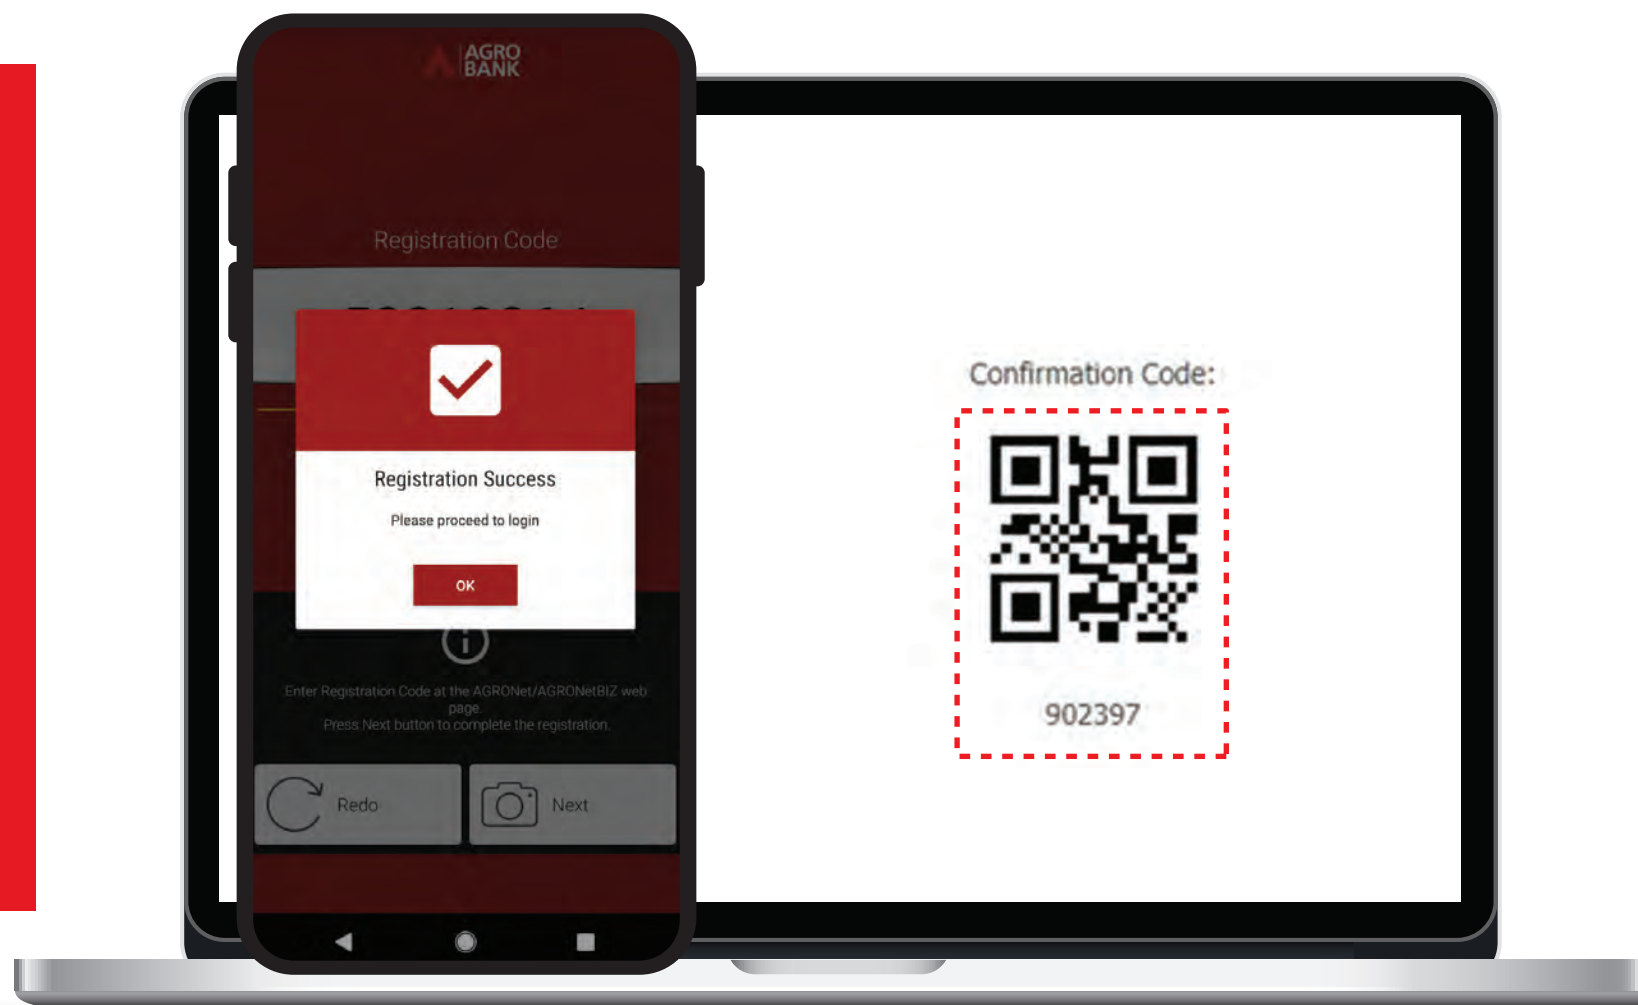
AGRO BANK

Registration Code

Registration Success

Please proceed to login

OK

Enter Registration Code at the AGRONet/AGRONetBIZ web page.
Press Next button to complete the registration.

Redo

Next

Confirmation Code:

902397